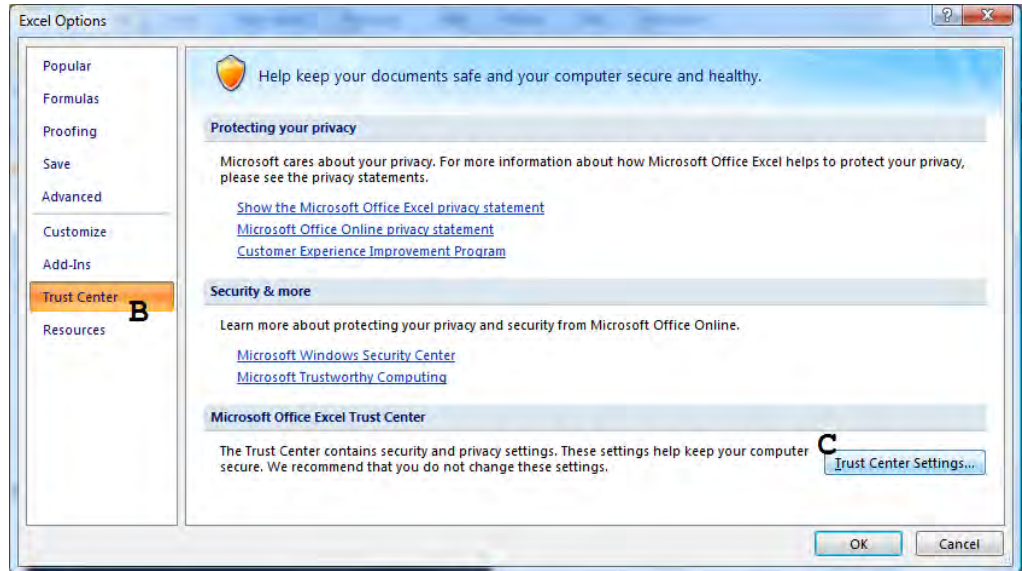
Excel Options

Popular
Formulas
Proofing
Save
Advanced
Customize
Add-Ins
Trust Center
B
Resources

Help keep your documents safe and your computer secure and healthy.

Protecting your privacy

Microsoft cares about your privacy. For more information about how Microsoft Office Excel helps to protect your privacy, please see the privacy statements.

Show the Microsoft Office Excel privacy statement
Microsoft Office Online privacy statement
Customer Experience Improvement Program

Security & more

Learn more about protecting your privacy and security from Microsoft Office Online.

Microsoft Windows Security Center
Microsoft Trustworthy Computing

Microsoft Office Excel Trust Center

The Trust Center contains security and privacy settings. These settings help keep your computer secure. We recommend that you do not change these settings.

C
Trust Center Settings...

OK
Cancel